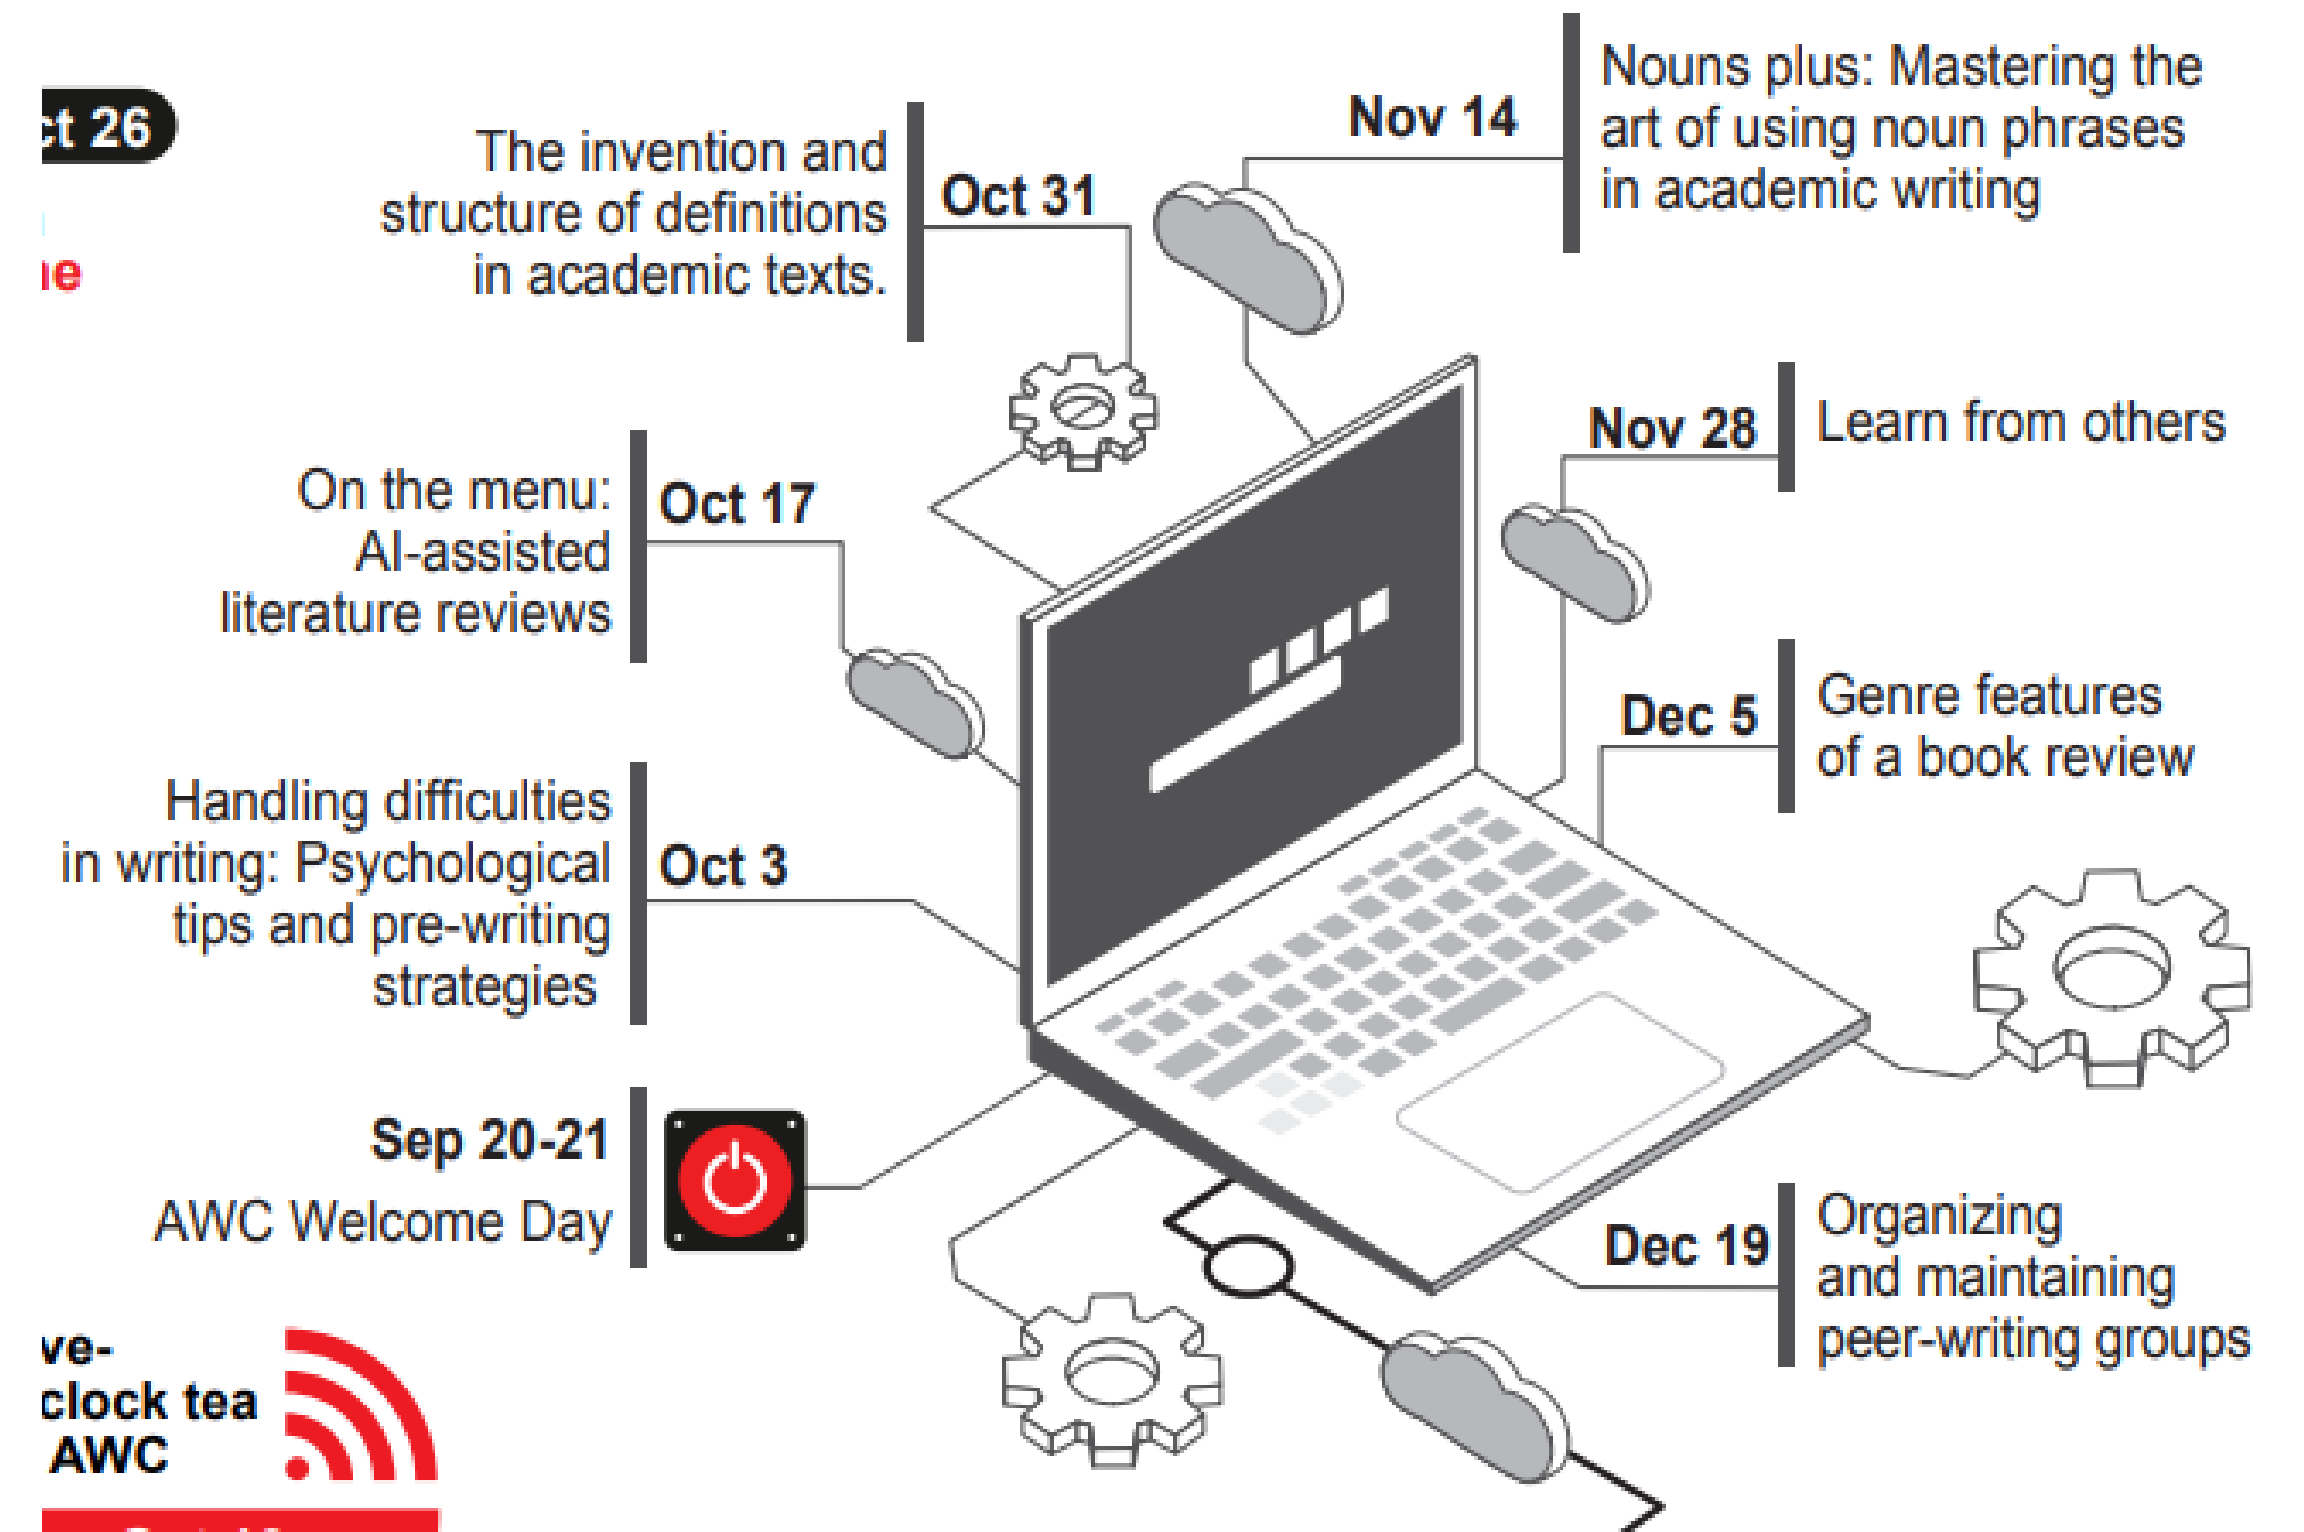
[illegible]t 26

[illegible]e

The invention and structure of definitions in academic texts.

Oct 31

Nov 14

Nouns plus: Mastering the art of using noun phrases in academic writing

On the menu: AI-assisted literature reviews

Oct 17

Nov 28

Learn from others

Dec 5

Genre features of a book review

Handling difficulties in writing: Psychological tips and pre-writing strategies

Oct 3

Sep 20-21

AWC Welcome Day

Dec 19

Organizing and maintaining peer-writing groups

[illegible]ve-
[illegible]clock tea
AWC